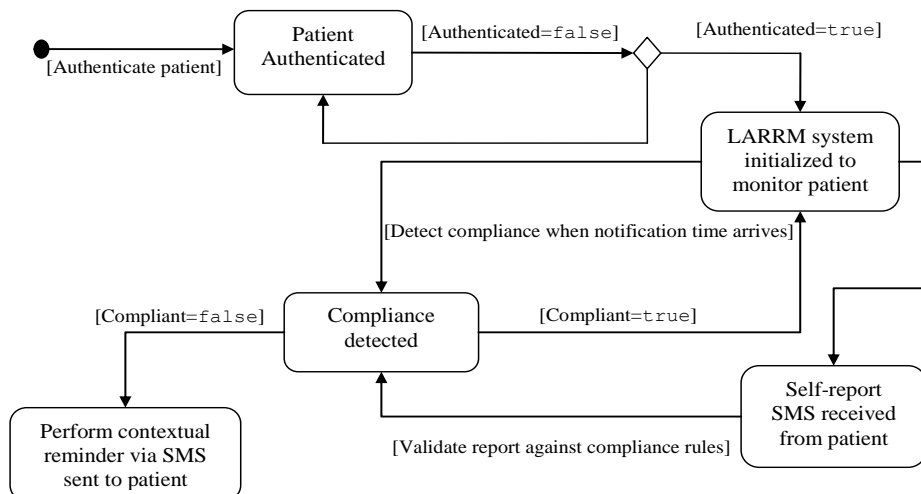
[Authenticate patient]

Patient Authenticated

[Authenticated=false]

[Authenticated=true]

LARRM system initialized to monitor patient

[Detect compliance when notification time arrives]

[Compliant=false]

Compliance detected

[Compliant=true]

Self-report SMS received from patient

Perform contextual reminder via SMS sent to patient

[Validate report against compliance rules]